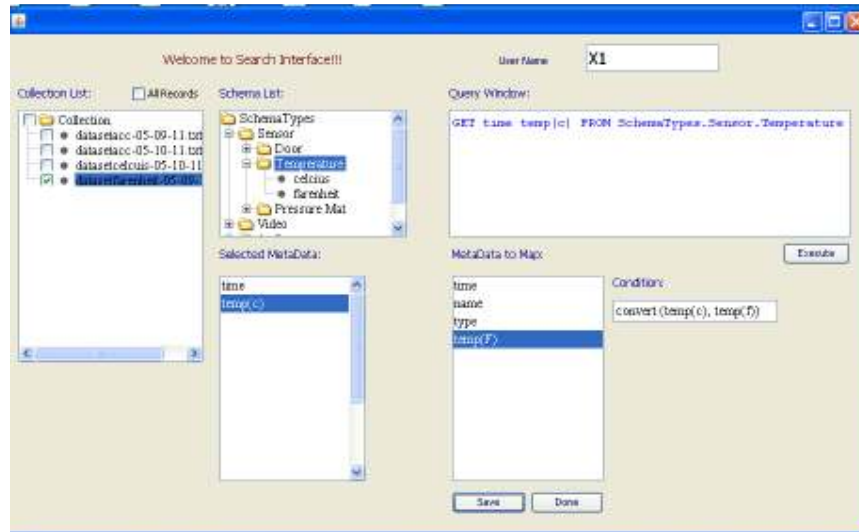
Welcome to Search Interface!!!

User Name X1

Collection List: All Records

Collection
datasetacc-05-09-11.txt
datasetacc-05-10-11.txt
datasetcelcuis-05-10-11
datasetfarenheit-05-09-

Schema List:

SchemaTypes
Sensor
Door
Temperature
celcius
farenheit
Pressure Mat
Video

Query Window:

GET time temp(c) FROM SchemaTypes.Sensor.Temperature

Execute

Selected MetaData:

time
temp(c)

MetaData to Map:

time
name
type
temp(F)

Condition:

convert (temp(c), temp(f))

Save Done